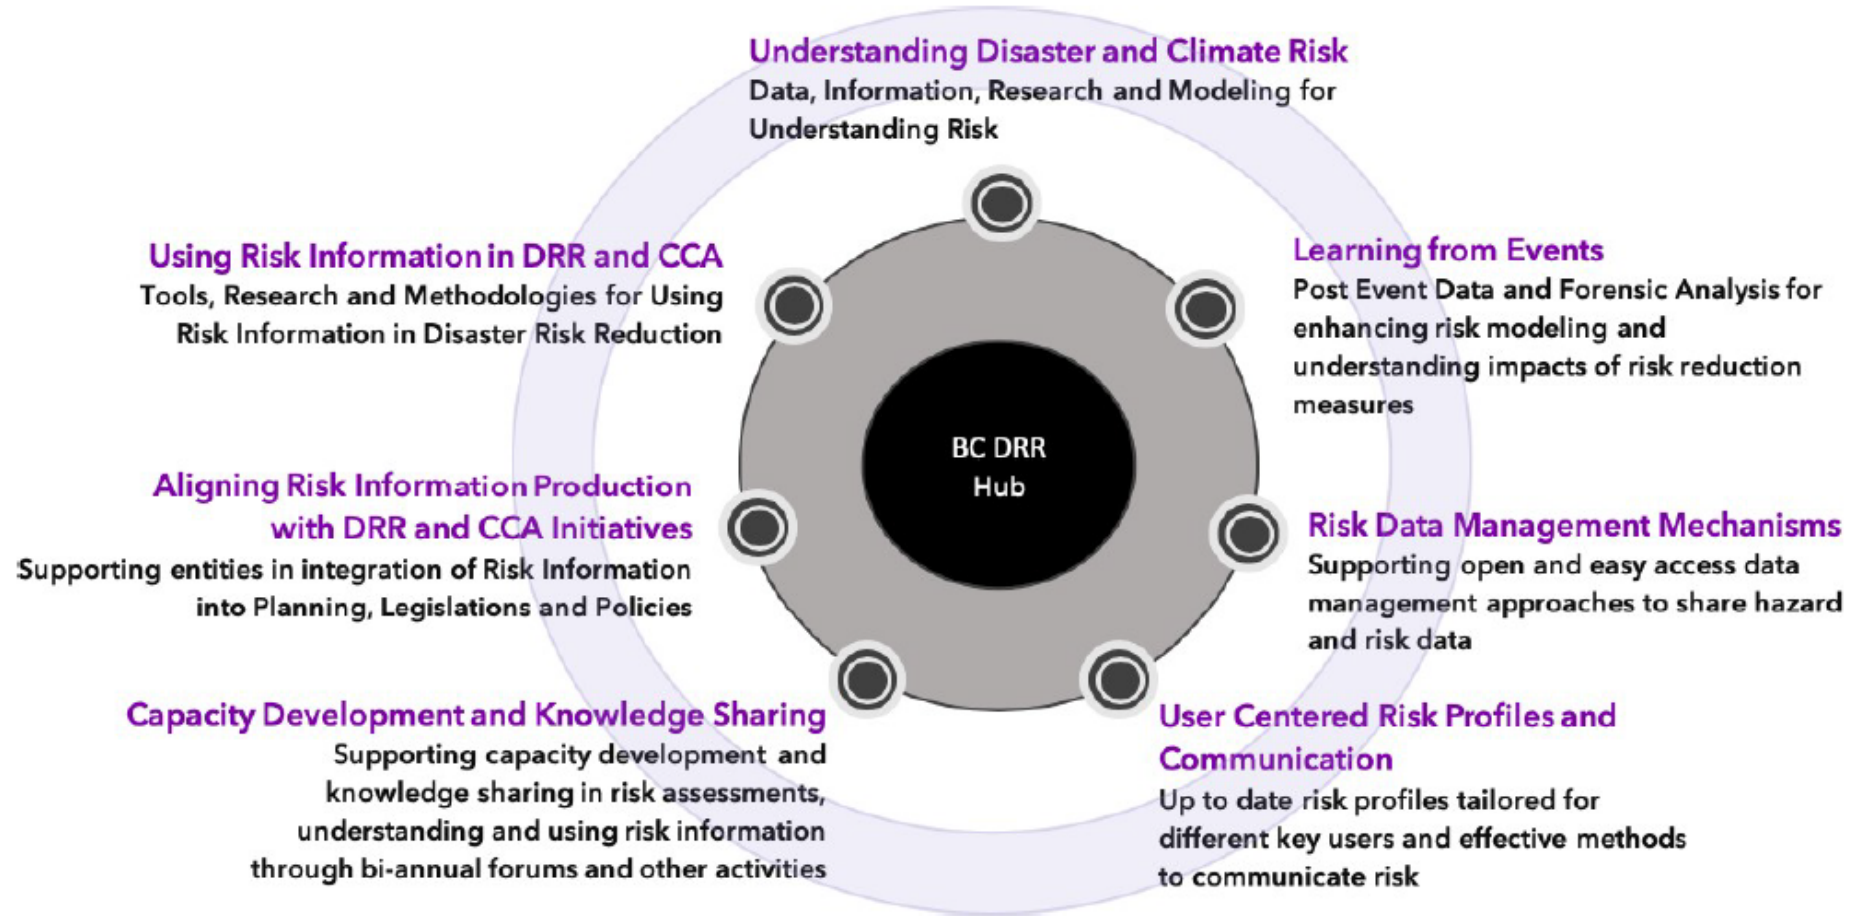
Understanding Disaster and Climate Risk
Data, Information, Research and Modeling for Understanding Risk

Learning from Events
Post Event Data and Forensic Analysis for enhancing risk modeling and understanding impacts of risk reduction measures

Risk Data Management Mechanisms
Supporting open and easy access data management approaches to share hazard and risk data

User Centered Risk Profiles and Communication
Up to date risk profiles tailored for different key users and effective methods to communicate risk

Capacity Development and Knowledge Sharing
Supporting capacity development and knowledge sharing in risk assessments, understanding and using risk information through bi-annual forums and other activities

Aligning Risk Information Production with DRR and CCA Initiatives
Supporting entities in integration of Risk Information into Planning, Legislations and Policies

Using Risk Information in DRR and CCA
Tools, Research and Methodologies for Using Risk Information in Disaster Risk Reduction

BC DRR Hub